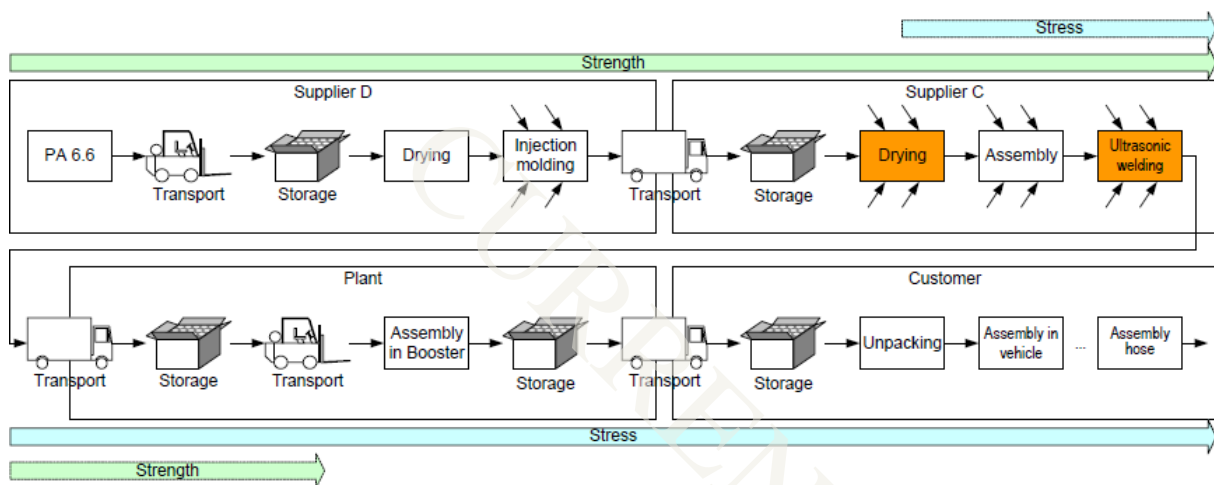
Stress

Strength

Supplier D

PA 6.6

Transport

Storage

Drying

Injection molding

Transport

Supplier C

Storage

Drying

Assembly

Ultrasonic welding

Plant

Transport

Storage

Transport

Assembly in Booster

Storage

Transport

Customer

Storage

Unpacking

Assembly in vehicle

...

Assembly hose

Stress

Strength

CURRENT